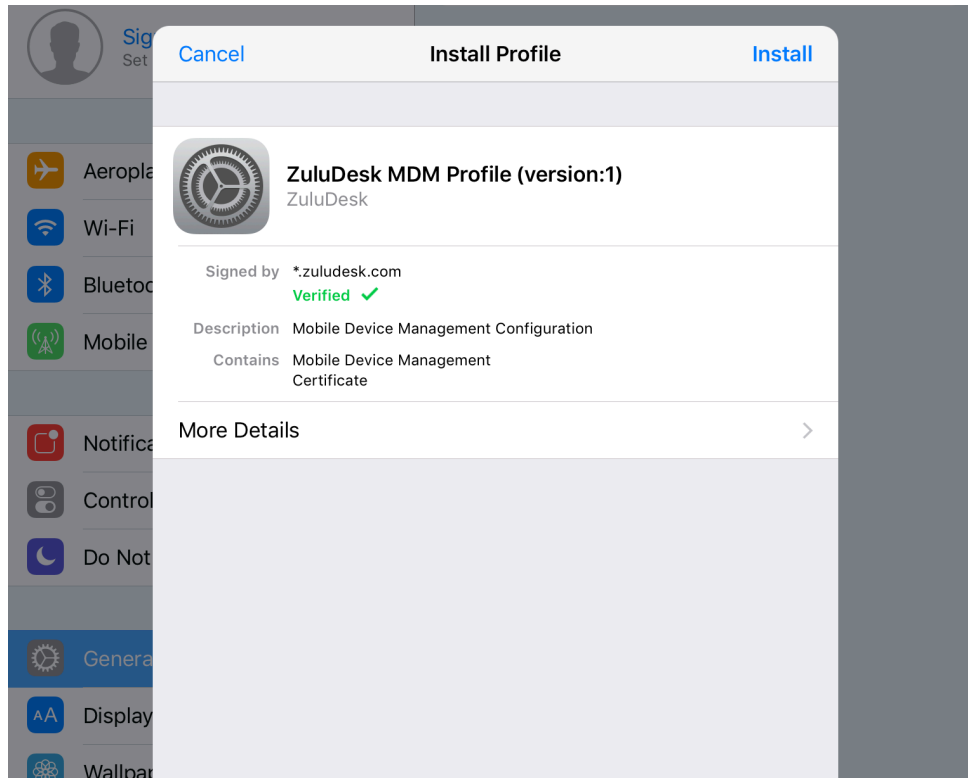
Sig
Set

Aeropla
Wi-Fi
Bluetoo
Mobile

Notifica
Control
Do Not

Genera
Display
Wallpa

Cancel
Install Profile
Install

ZuluDesk MDM Profile (version:1)
ZuluDesk

Signed by *.zuludesk.com
Verified ✓
Description Mobile Device Management Configuration
Contains Mobile Device Management Certificate

More Details